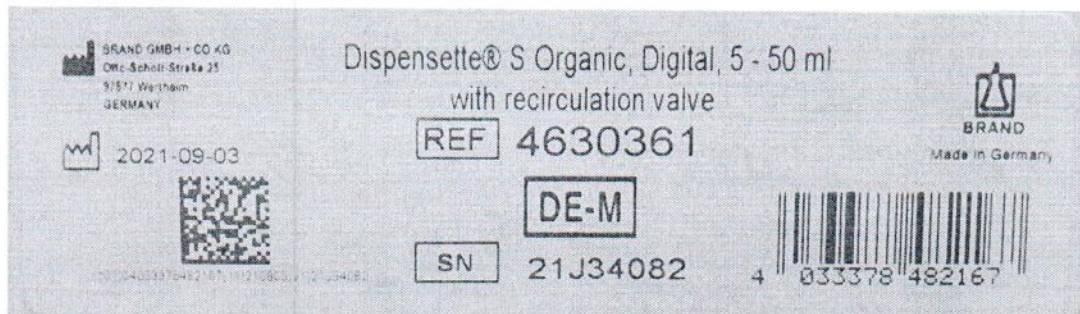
BRAND GMBH + CO KG
Otto-Schott-Straße 25
97877 Wertheim
GERMANY

2021-09-03

Dispensette® S Organic, Digital, 5 - 50 ml
with recirculation valve

REF 4630361

DE-M

SN 21J34082

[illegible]

BRAND
Made in Germany

4 033378 482167